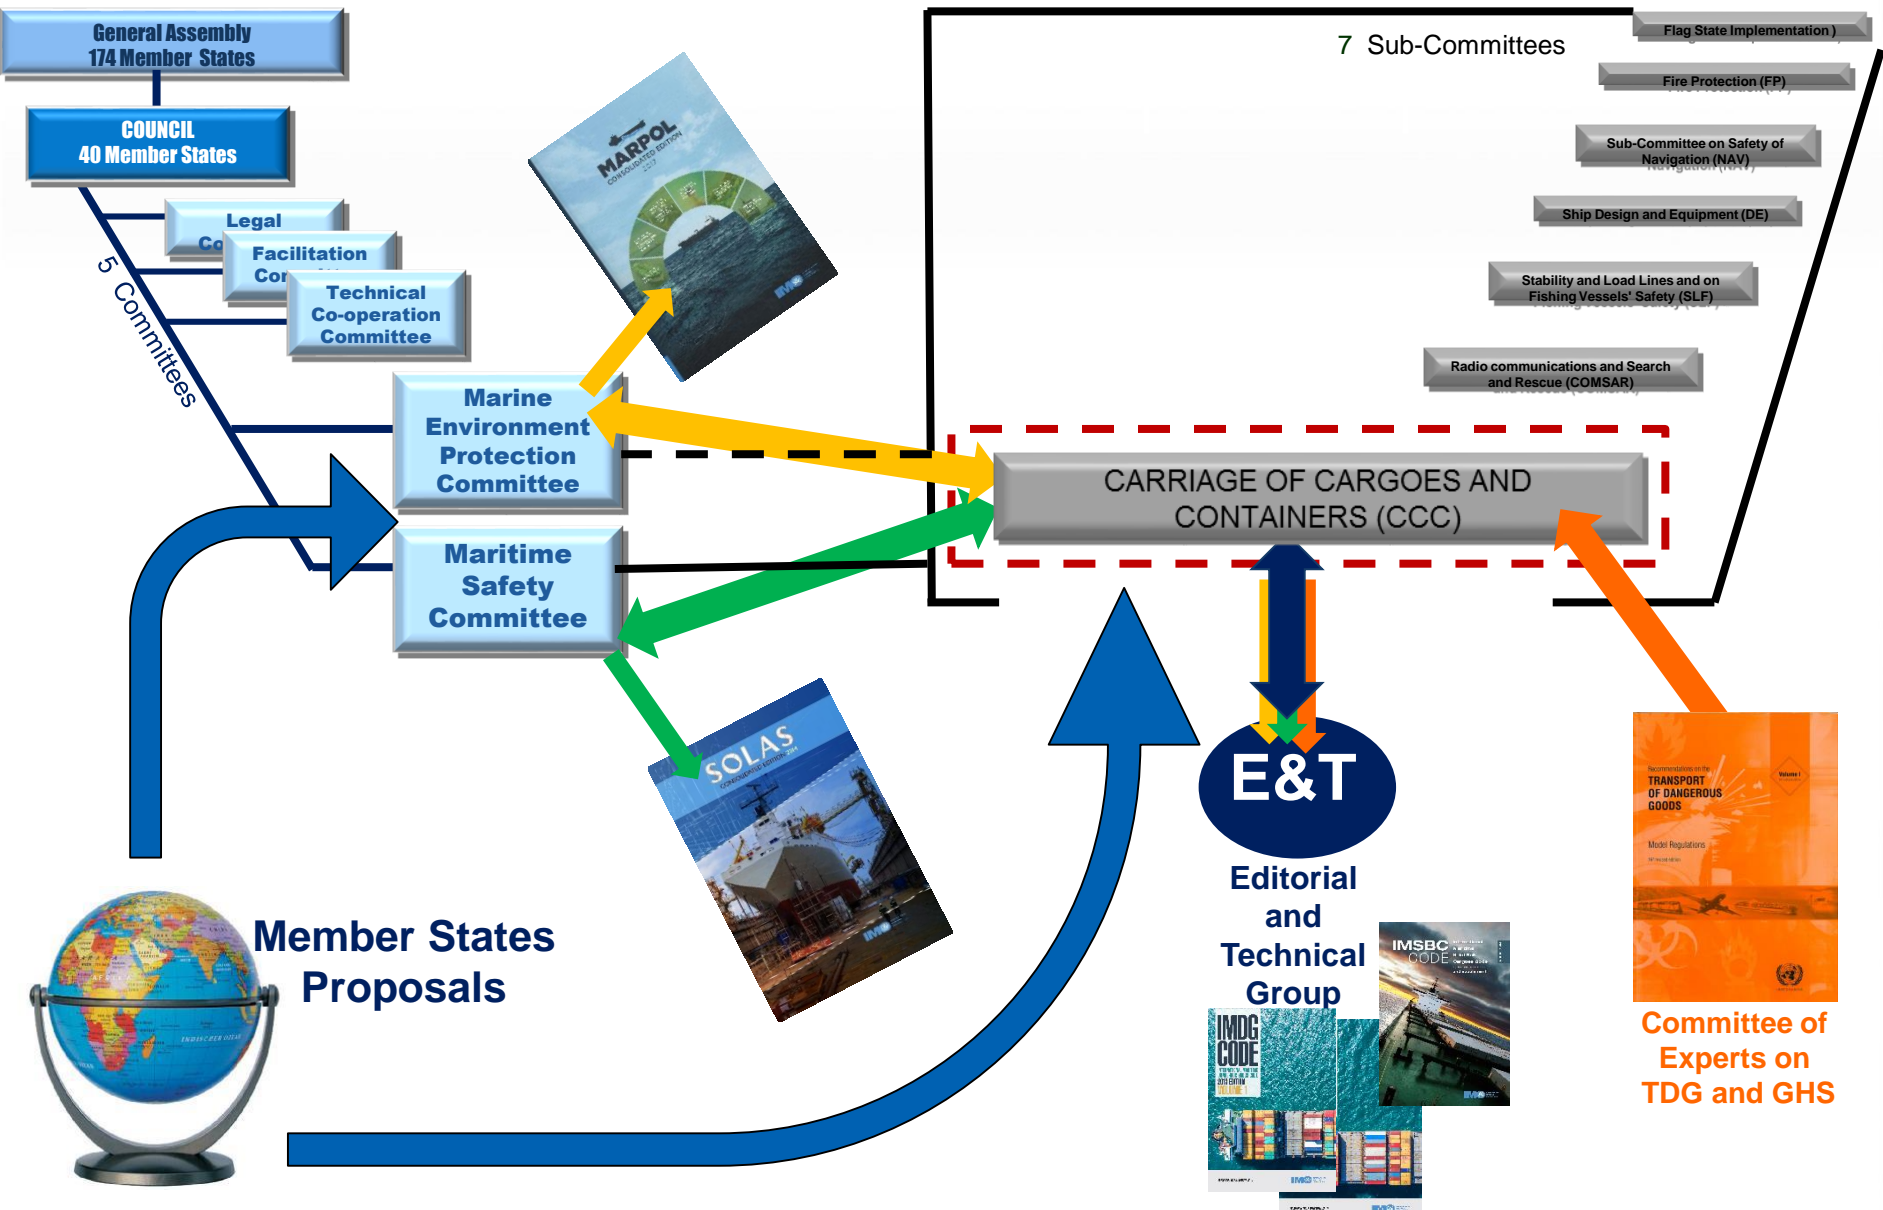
General Assembly
174 Member States

COUNCIL
40 Member States

Legal
Co

Facilitation
Co

Technical
Co-operation
Committee

5 Committees

Marine
Environment
Protection
Committee

Maritime
Safety
Committee

MARPOL
CONSOLIDATED EDITION

SOLAS
CONSOLIDATED EDITION

7 Sub-Committees

Flag State Implementation )

Fire Protection (FP)

Sub-Committee on Safety of
Navigation (NAV)

Ship Design and Equipment (DE)

Stability and Load Lines and on
Fishing Vessels' Safety (SLF)

Radio communications and Search
and Rescue (COMSAR)

CARRIAGE OF CARGOES AND
CONTAINERS (CCC)

E&T

Editorial
and
Technical
Group

IMSBC
CODE

IMDG
CODE

TRANSPORT
OF DANGEROUS
GOODS

Model Regulations

Committee of
Experts on
TDG and GHS

Member States
Proposals